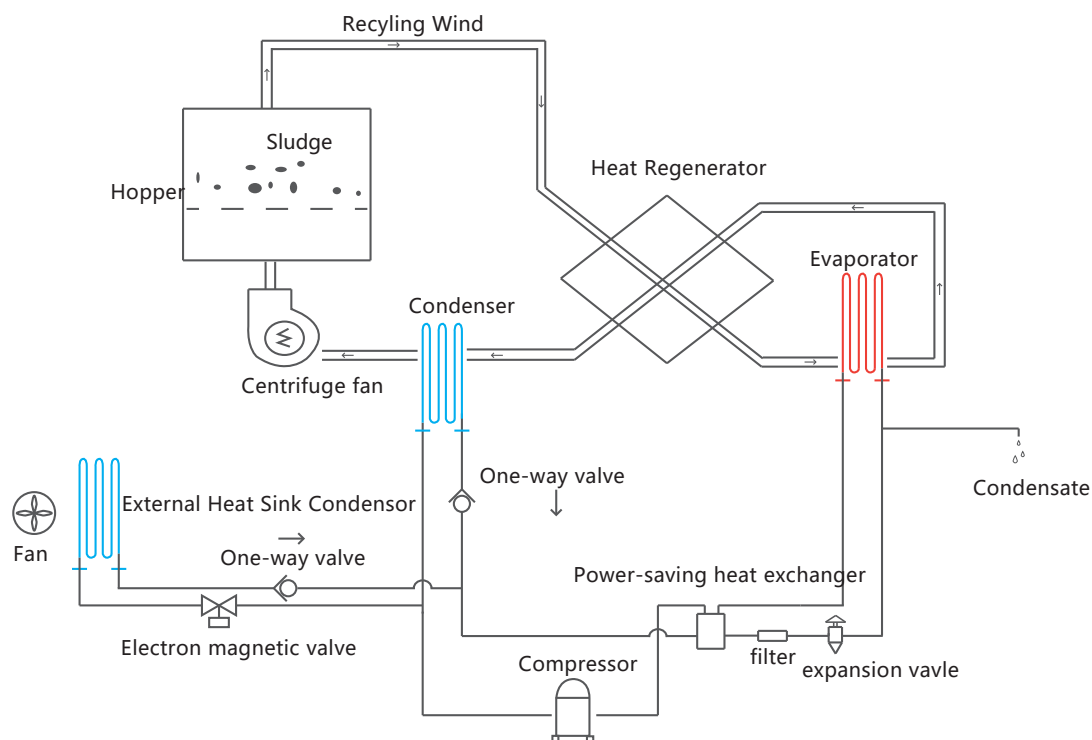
Recyling Wind

Sludge

Hopper

Heat Regenerator

Evaporator

Condenser

Centrifuge fan

One-way valve

Condensate

Fan

External Heat Sink Condensor

One-way valve

Power-saving heat exchanger

Electron magnetic valve

filter

expansion vavle

Compressor